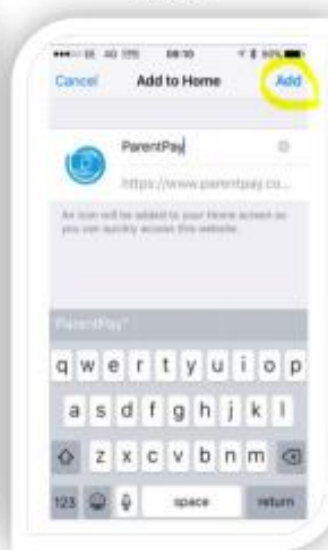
••••○ EE 4G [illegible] 08:10 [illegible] 90%

Cancel Add to Home Add

ParentPay

https://www.parentpay.co...

An icon will be added to your Home screen so you can quickly access this website.

"ParentPay"

q w e r t y u i o p

a s d f g h j k l

z x c v b n m

123 space return